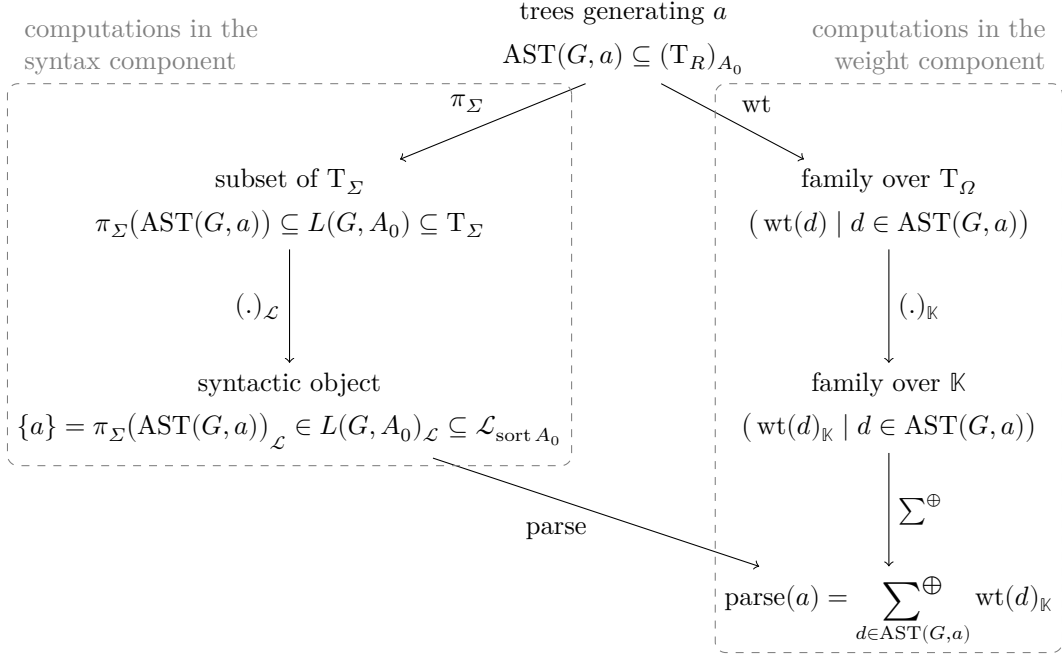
computations in the syntax component

trees generating $a$

$\mathrm{AST}(G,a) \subseteq (\mathrm{T}_R)_{A_0}$

computations in the weight component

$\pi_\Sigma$

wt

subset of $\mathrm{T}_\Sigma$

$\pi_\Sigma(\mathrm{AST}(G,a)) \subseteq L(G,A_0) \subseteq \mathrm{T}_\Sigma$

$(.)_\mathcal{L}$

syntactic object

$\{a\} = \pi_\Sigma(\mathrm{AST}(G,a))_\mathcal{L} \in L(G,A_0)_\mathcal{L} \subseteq \mathcal{L}_{\mathrm{sort}\,A_0}$

family over $\mathrm{T}_\Omega$

$(\,\mathrm{wt}(d) \mid d \in \mathrm{AST}(G,a))$

$(.)_\mathbb{K}$

family over $\mathbb{K}$

$(\,\mathrm{wt}(d)_\mathbb{K} \mid d \in \mathrm{AST}(G,a))$

$\sum^\oplus$

parse

$\mathrm{parse}(a) = \sum^{\oplus}_{d \in \mathrm{AST}(G,a)} \mathrm{wt}(d)_\mathbb{K}$